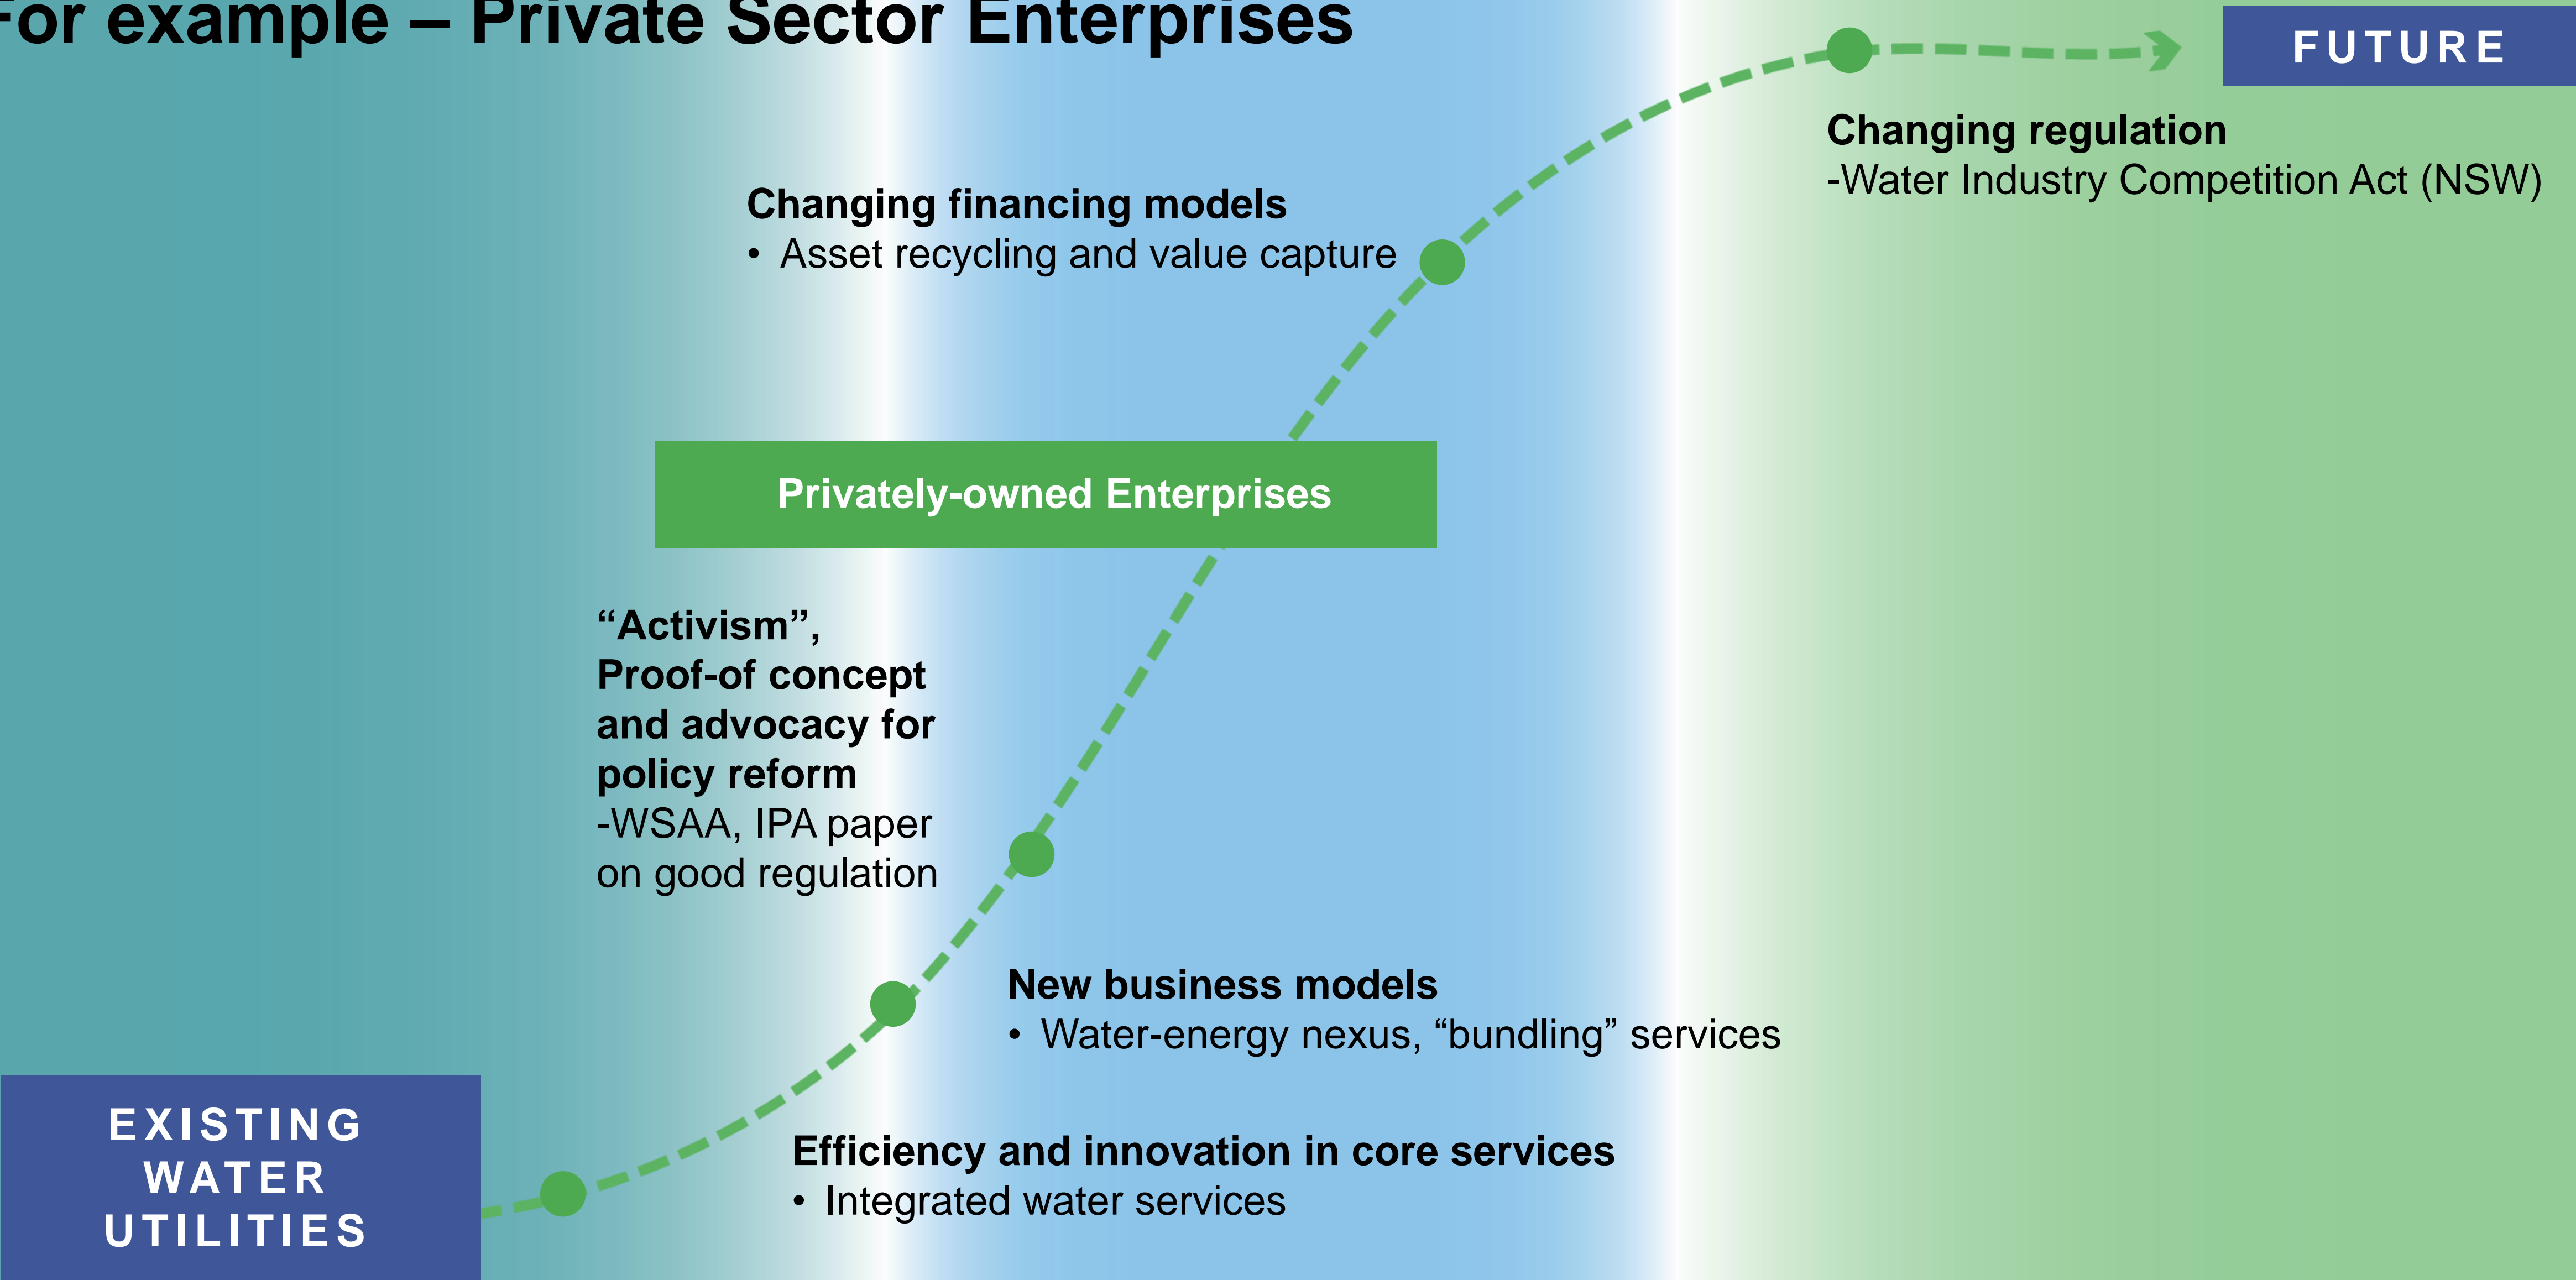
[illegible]or example – Private Sector Enterprises

FUTURE

Changing regulation
-Water Industry Competition Act (NSW)

Changing financing models
• Asset recycling and value capture

Privately-owned Enterprises

“Activism”, Proof-of concept and advocacy for policy reform
-WSAA, IPA paper on good regulation

New business models
• Water-energy nexus, “bundling” services

Efficiency and innovation in core services
• Integrated water services

EXISTING WATER UTILITIES